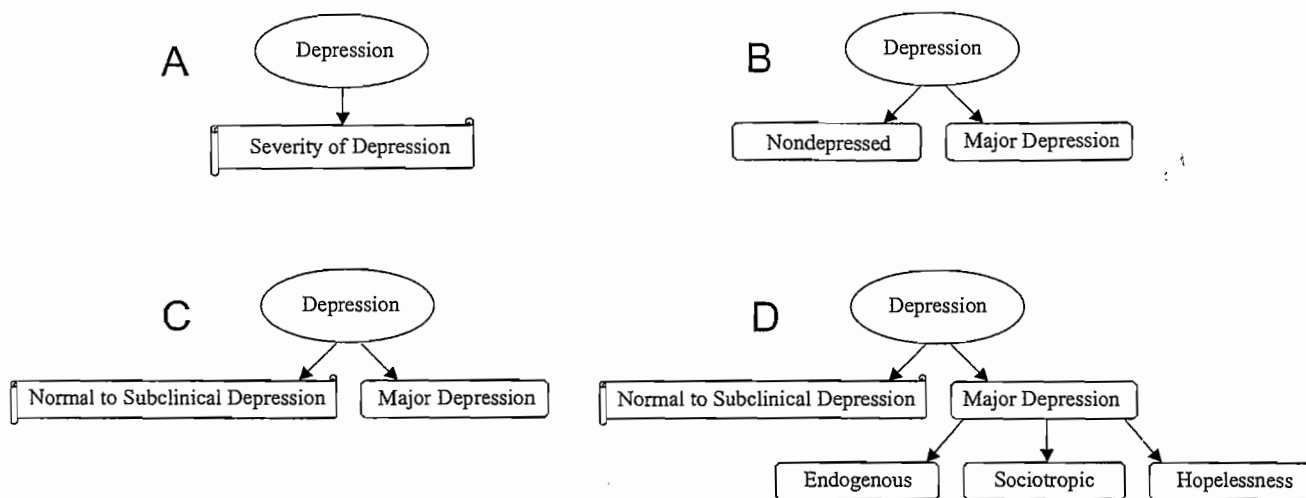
A

Depression

Severity of Depression

B

Depression

Nondepressed

Major Depression

C

Depression

Normal to Subclinical Depression

Major Depression

D

Depression

Normal to Subclinical Depression

Major Depression

Endogenous

Sociotropic

Hopelessness